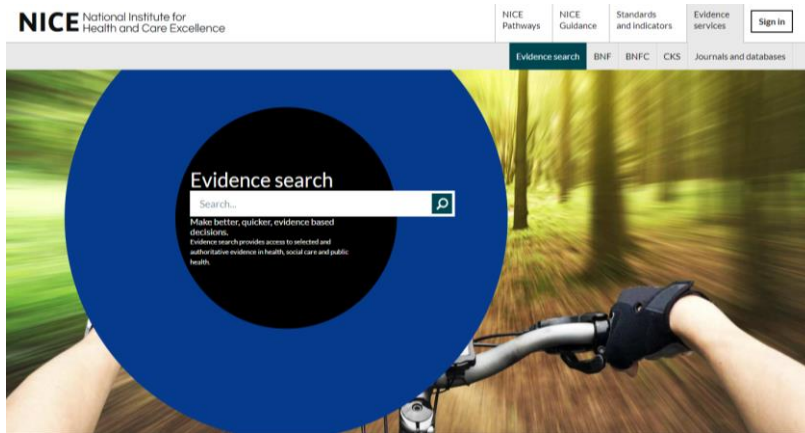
NICE National Institute for Health and Care Excellence

NICE Pathways

NICE Guidance

Standards and indicators

Evidence services

Sign in

Evidence search

BNF

BNFC

CKS

Journals and databases

Evidence search

Search...

Make better, quicker, evidence based decisions.

Evidence search provides access to selected and authoritative evidence in health, social care and public health.